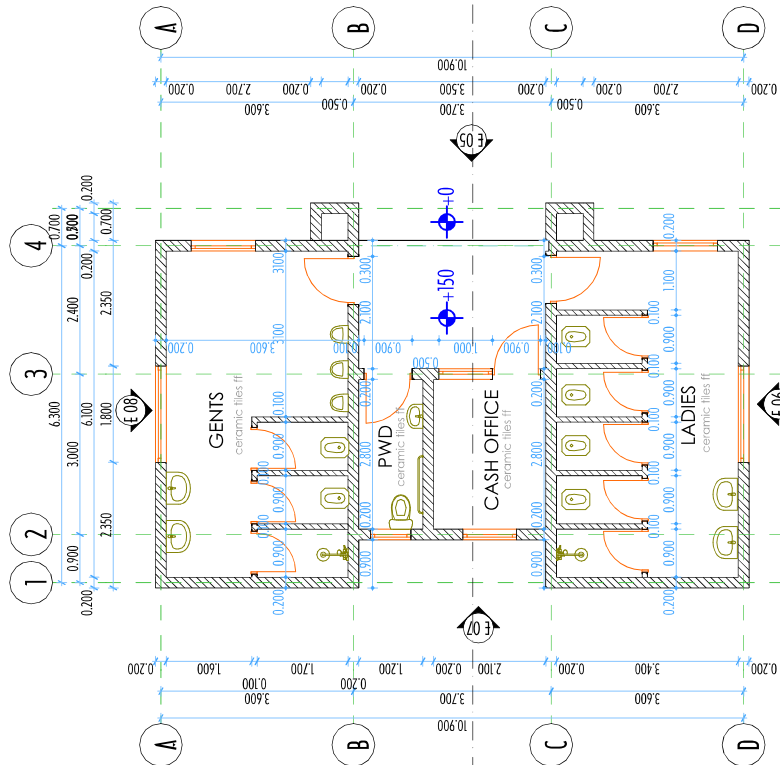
A
B
C
D
10,900
0,200
2,700
0,200
0,200
3,500
0,200
0,200
2,700
0,200
3,600
0,500
3,700
0,500
3,600
E 05
+0
+150
4
3
2
1
0,700
0,200
0,700
0,200
2,400
2,350
6,300
6,100
1,800
3,000
2,350
0,900
0,200
E 08
E 06
GENTS
ceramic tiles ff
PWD
ceramic tiles ff
CASH OFFICE
ceramic tiles ff
LADIES
ceramic tiles ff
3,100
0,300
2,100
3,600
0,900
1,000
0,900
0,500
E 07
0,200
1,600
1,700
1,200
0,200
2,100
0,200
3,400
0,200
0,100
0,200
3,600
3,700
3,600
10,900
A
B
C
D